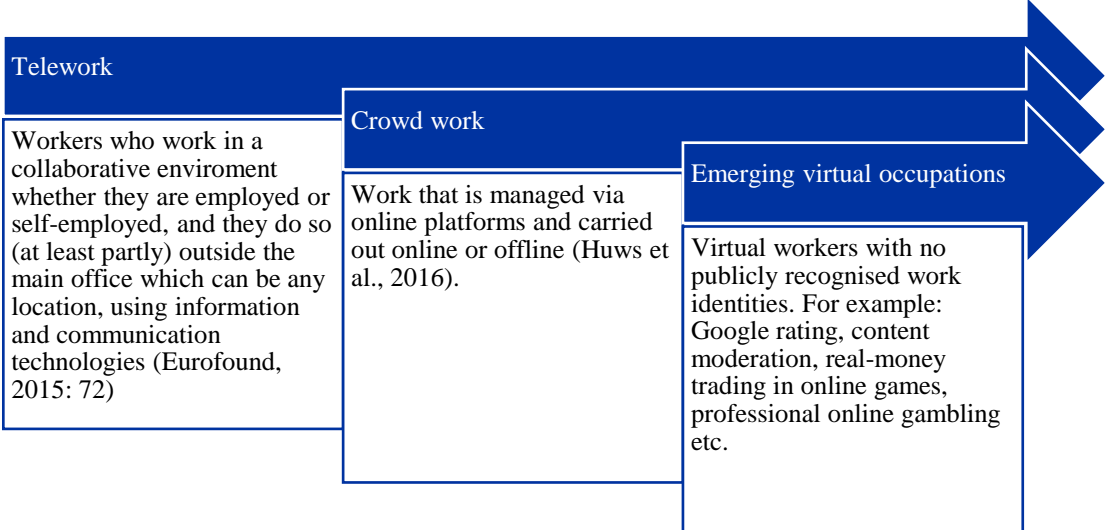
Telework

Workers who work in a collaborative enviroment whether they are employed or self-employed, and they do so (at least partly) outside the main office which can be any location, using information and communication technologies (Eurofound, 2015: 72)

Crowd work

Work that is managed via online platforms and carried out online or offline (Huws et al., 2016).

Emerging virtual occupations

Virtual workers with no publicly recognised work identities. For example: Google rating, content moderation, real-money trading in online games, professional online gambling etc.